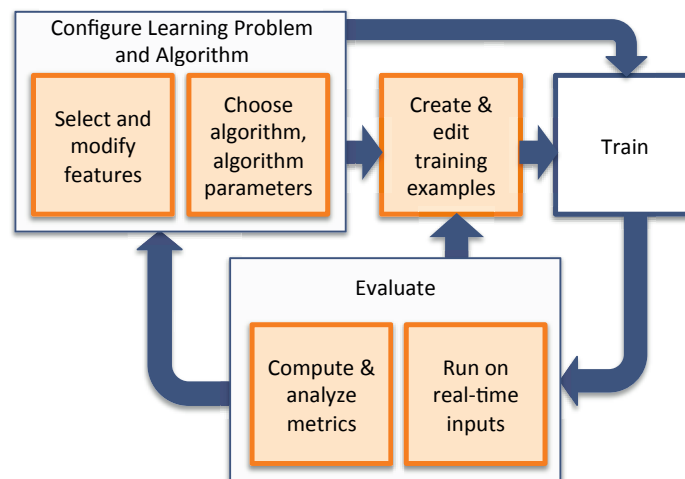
Configure Learning Problem and Algorithm

Select and modify features

Choose algorithm, algorithm parameters

Create & edit training examples

Train

Evaluate

Compute & analyze metrics

Run on real-time inputs